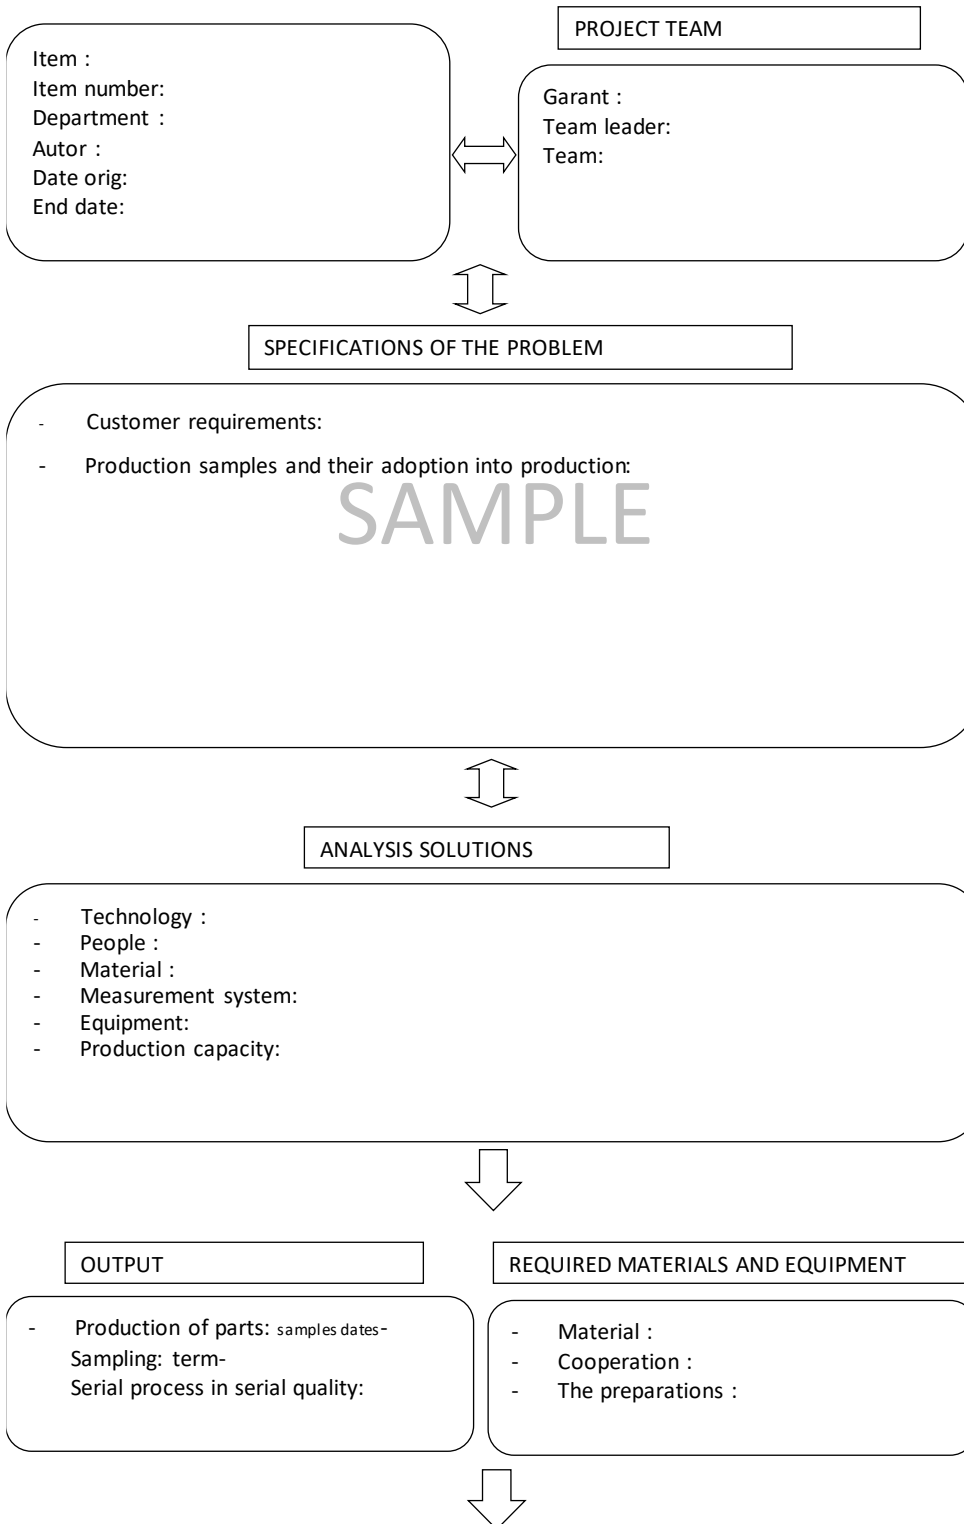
Item :
Item number:
Department :
Autor :
Date orig:
End date:

PROJECT TEAM

Garant :
Team leader:
Team:

SPECIFICATIONS OF THE PROBLEM

- Customer requirements:
- Production samples and their adoption into production:

SAMPLE

ANALYSIS SOLUTIONS

- Technology :
- People :
- Material :
- Measurement system:
- Equipment:
- Production capacity:

OUTPUT

- Production of parts: samples dates-
Sampling: term-
Serial process in serial quality:

REQUIRED MATERIALS AND EQUIPMENT

- Material :
- Cooperation :
- The preparations :